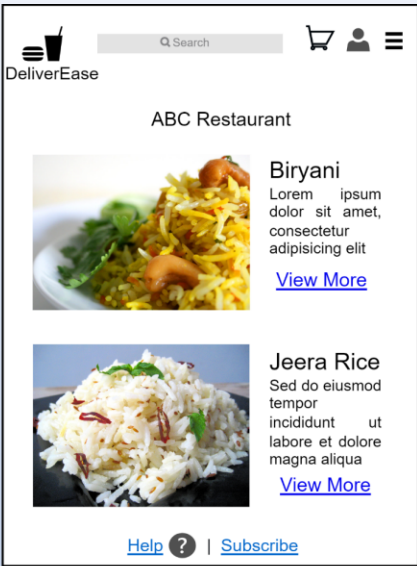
DeliverEase

Search

ABC Restaurant

Biryani
Lorem ipsum dolor sit amet, consectetur adipisicing elit

View More

Jeera Rice
Sed do eiusmod tempor incididunt ut labore et dolore magna aliqua

View More

Help ? | Subscribe